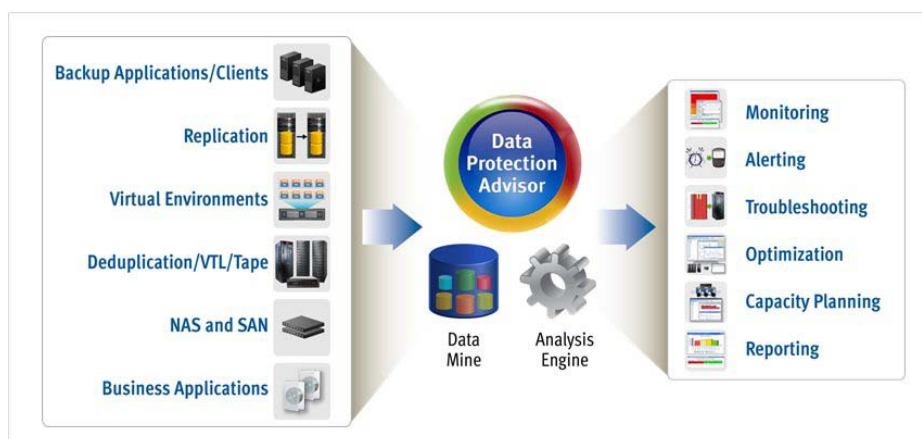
Backup Applications/Clients

Replication

Virtual Environments

Deduplication/VTL/Tape

NAS and SAN

Business Applications

Data Protection Advisor

Data Mine

Analysis Engine

Monitoring

Alerting

Troubleshooting

Optimization

Capacity Planning

Reporting